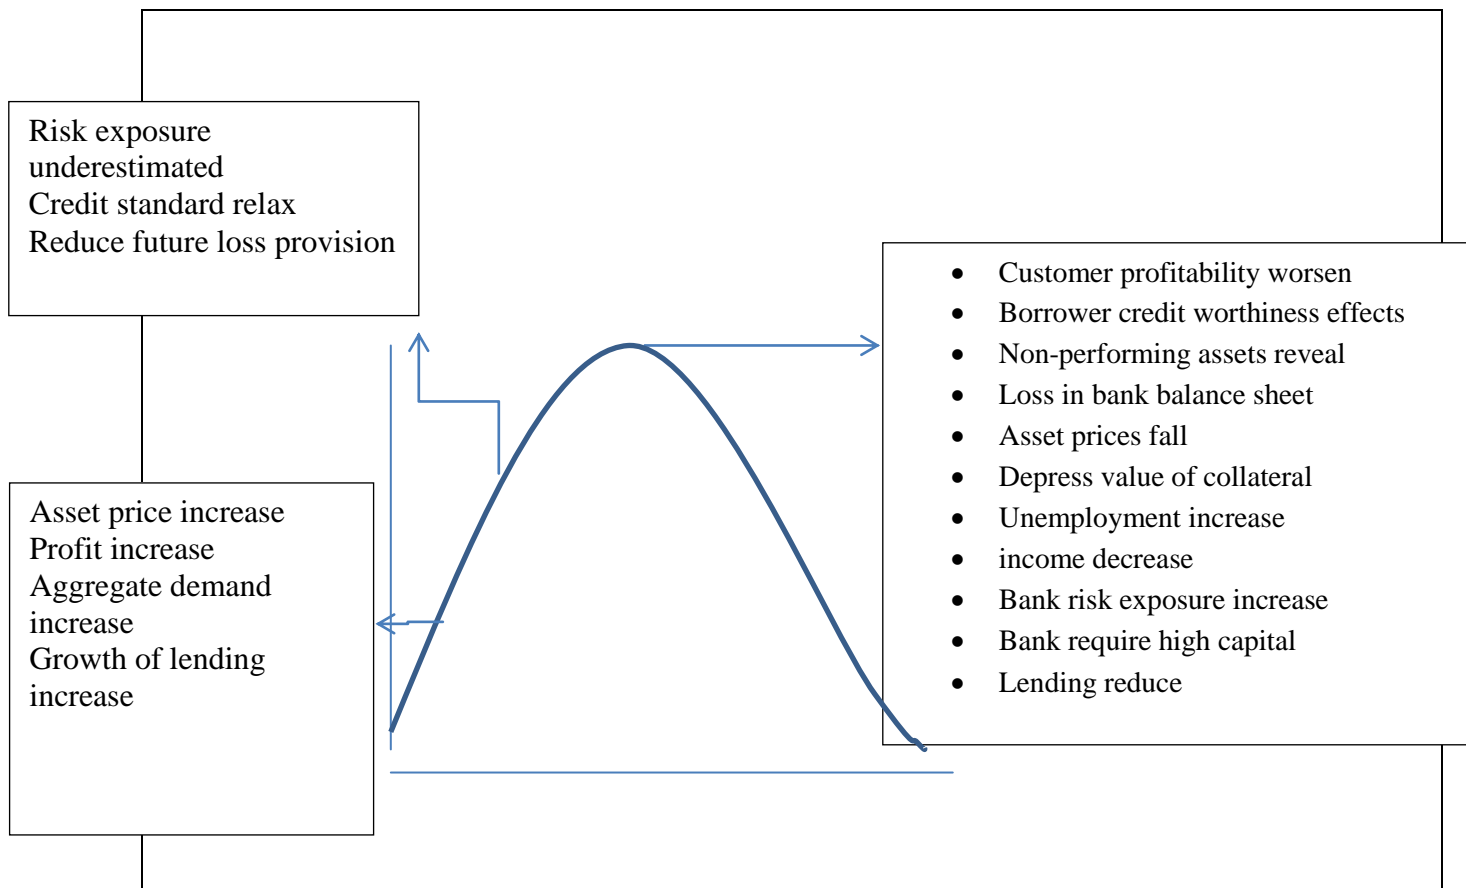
Risk exposure underestimated
Credit standard relax
Reduce future loss provision

Asset price increase
Profit increase
Aggregate demand increase
Growth of lending increase

- Customer profitability worsen
- Borrower credit worthiness effects
- Non-performing assets reveal
- Loss in bank balance sheet
- Asset prices fall
- Depress value of collateral
- Unemployment increase
- income decrease
- Bank risk exposure increase
- Bank require high capital
- Lending reduce